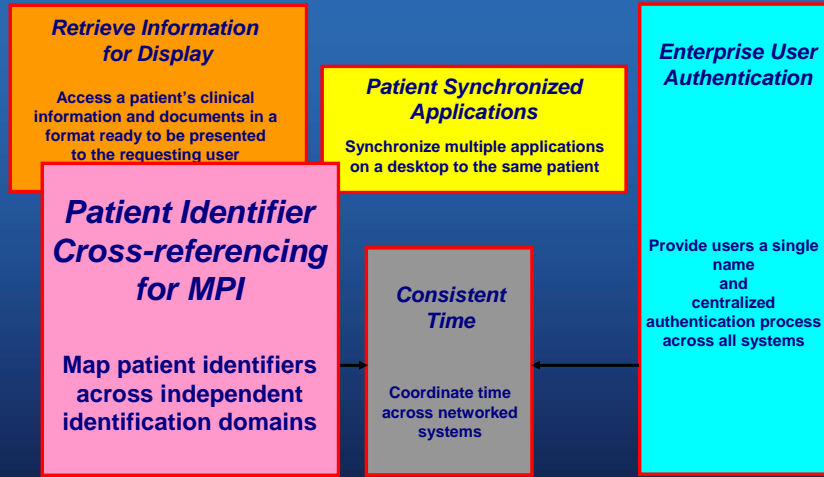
Retrieve Information for Display

Access a patient's clinical information and documents in a format ready to be presented to the requesting user

Patient Synchronized Applications

Synchronize multiple applications on a desktop to the same patient

Enterprise User Authentication

Patient Identifier Cross-referencing for MPI

Map patient identifiers across independent identification domains

Consistent Time

Coordinate time across networked systems

Provide users a single name and centralized authentication process across all systems